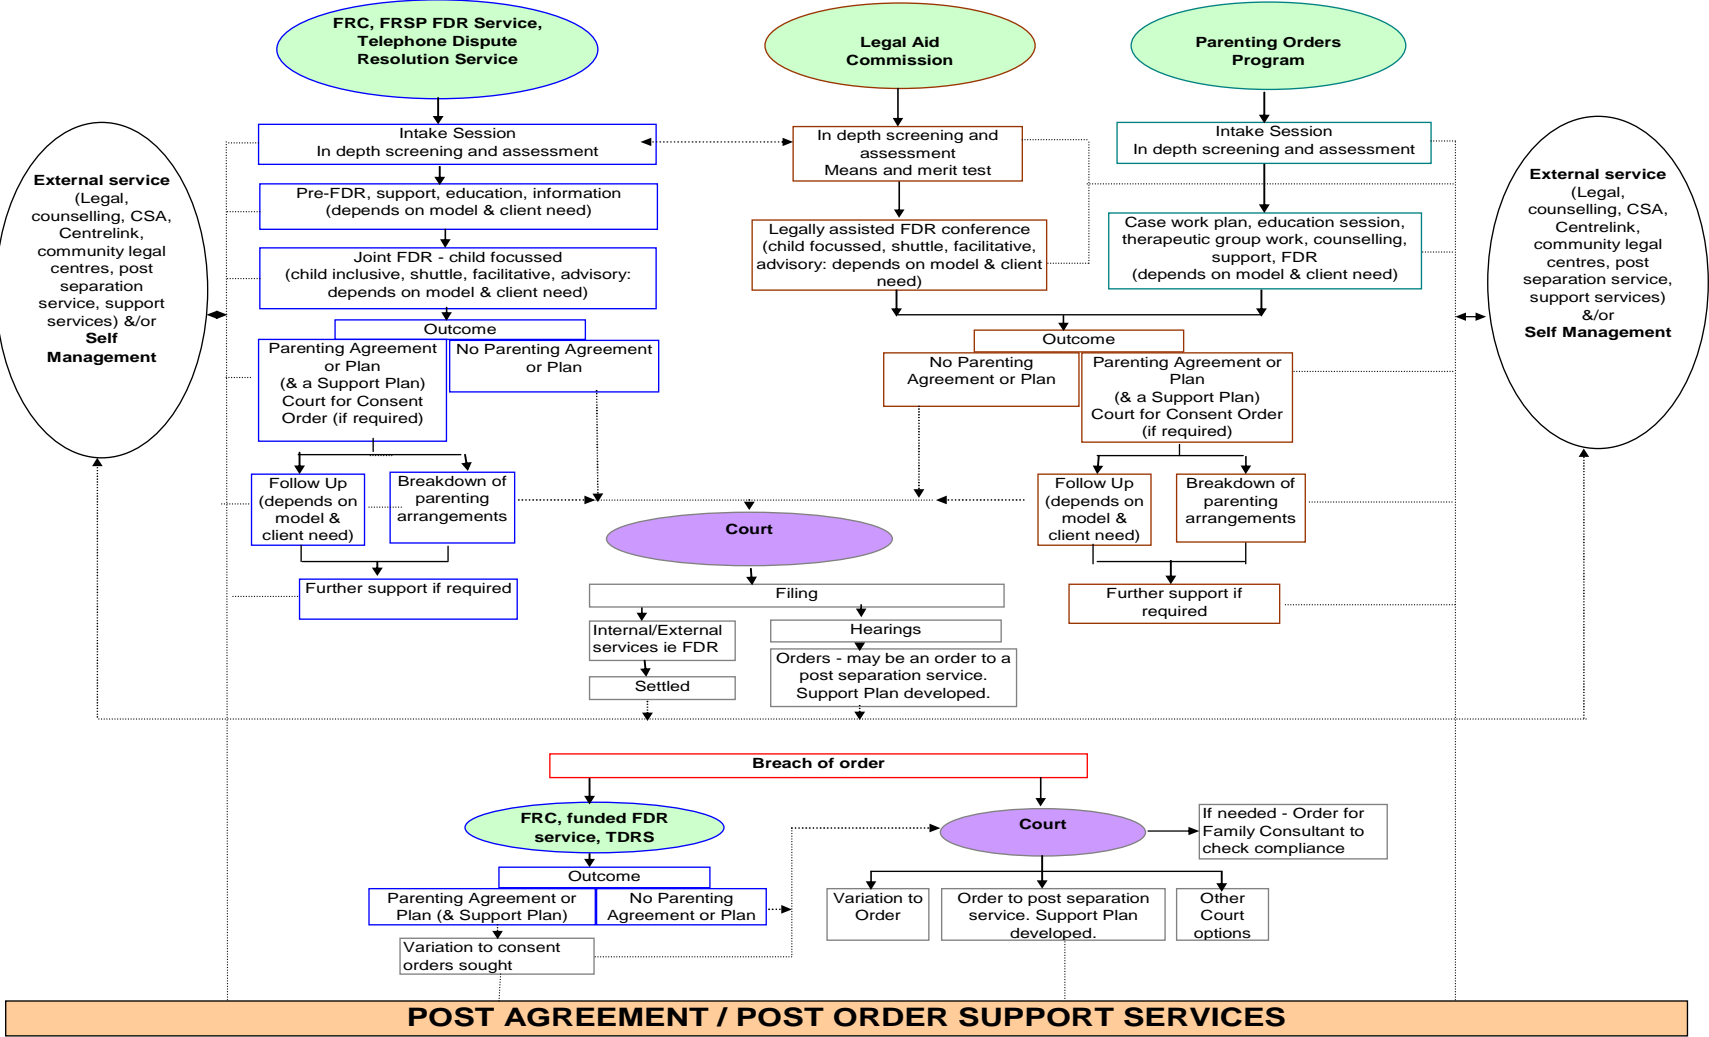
FRC, FRSP FDR Service, Telephone Dispute Resolution Service

Legal Aid Commission

Parenting Orders Program

External service (Legal, counselling, CSA, Centrelink, community legal centres, post separation service, support services) &/or Self Management

Intake Session
In depth screening and assessment

Pre-FDR, support, education, information (depends on model & client need)

Joint FDR - child focussed (child inclusive, shuttle, facilitative, advisory: depends on model & client need)

Outcome

Parenting Agreement or Plan (& a Support Plan) Court for Consent Order (if required)

No Parenting Agreement or Plan

Follow Up (depends on model & client need)

Breakdown of parenting arrangements

Further support if required

In depth screening and assessment
Means and merit test

Legally assisted FDR conference (child focussed, shuttle, facilitative, advisory: depends on model & client need)

Intake Session
In depth screening and assessment

Case work plan, education session, therapeutic group work, counselling, support, FDR (depends on model & client need)

External service (Legal, counselling, CSA, Centrelink, community legal centres, post separation service, support services) &/or Self Management

Outcome

No Parenting Agreement or Plan

Parenting Agreement or Plan (& a Support Plan) Court for Consent Order (if required)

Follow Up (depends on model & client need)

Breakdown of parenting arrangements

Further support if required

Court

Filing

Internal/External services ie FDR

Hearings

Settled

Orders - may be an order to a post separation service. Support Plan developed.

Breach of order

FRC, funded FDR service, TDRS

Court

If needed - Order for Family Consultant to check compliance

Outcome

Parenting Agreement or Plan (& Support Plan)

No Parenting Agreement or Plan

Variation to consent orders sought

Variation to Order

Order to post separation service. Support Plan developed.

Other Court options

POST AGREEMENT / POST ORDER SUPPORT SERVICES